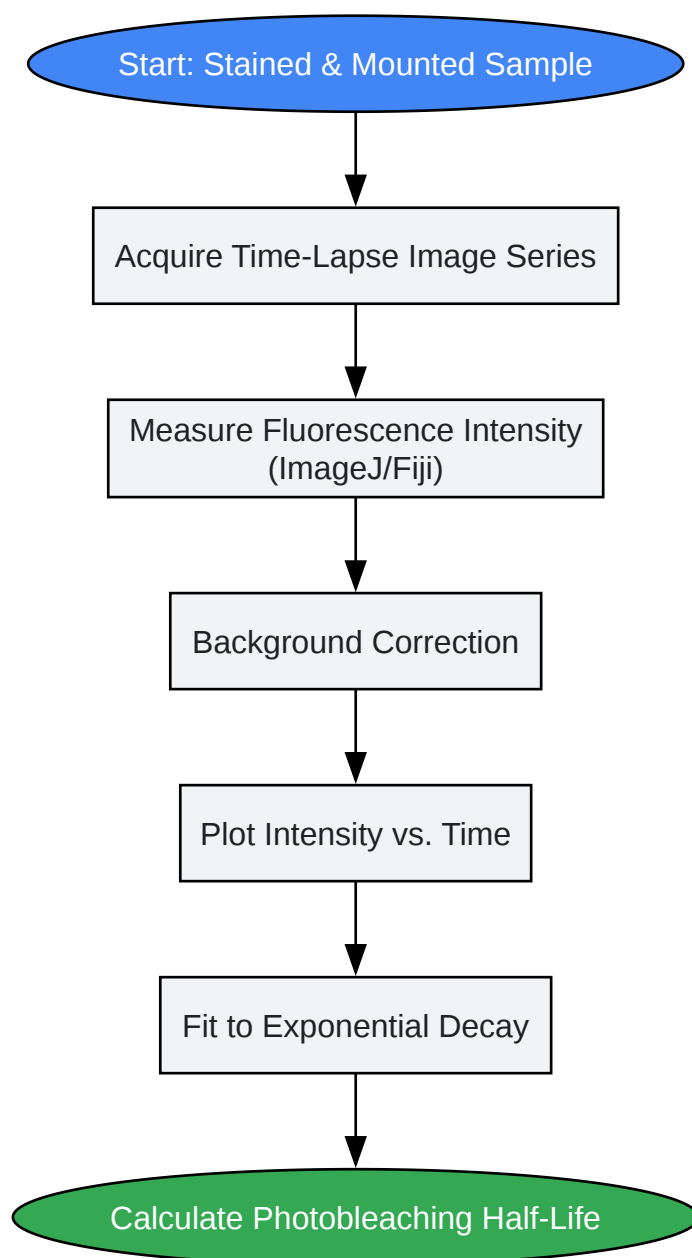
Start: Stained & Mounted Sample

Acquire Time-Lapse Image Series

Measure Fluorescence Intensity (ImageJ/Fiji)

Background Correction

Plot Intensity vs. Time

Fit to Exponential Decay

Calculate Photobleaching Half-Life